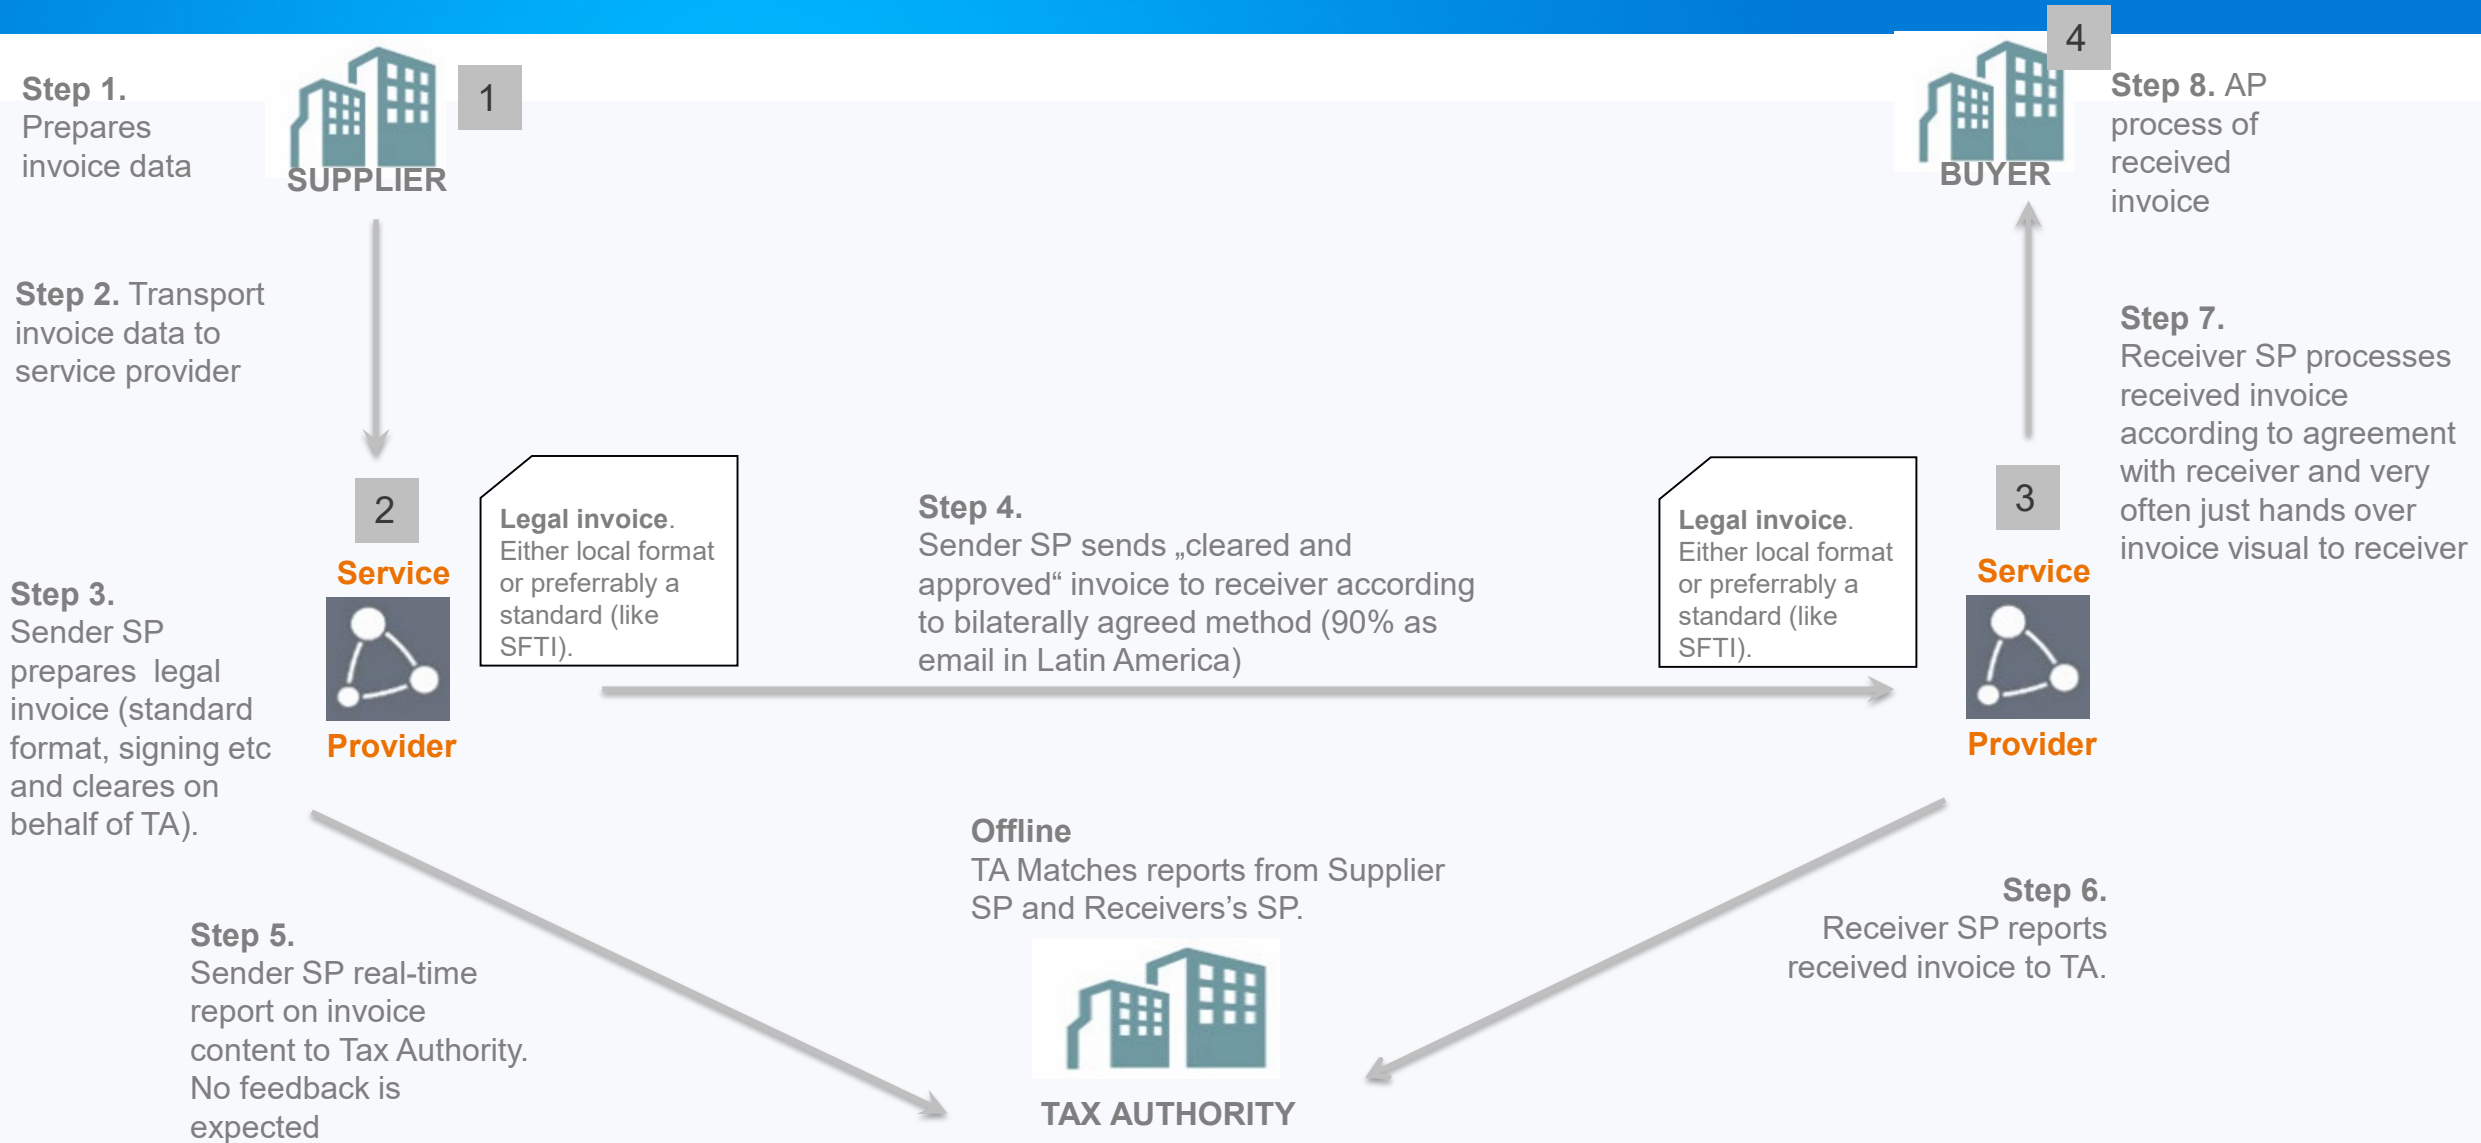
Step 1. Prepares invoice data

SUPPLIER

1

4

BUYER

Step 8. AP process of received invoice

Step 2. Transport invoice data to service provider

Step 7. Receiver SP processes received invoice according to agreement with receiver and very often just hands over invoice visual to receiver

2

Service

Provider

Legal invoice. Either local format or preferrably a standard (like SFTI).

Step 4. Sender SP sends „cleared and approved“ invoice to receiver according to bilaterally agreed method (90% as email in Latin America)

Legal invoice. Either local format or preferrably a standard (like SFTI).

3

Service

Provider

Step 3. Sender SP prepares legal invoice (standard format, signing etc and cleares on behalf of TA).

Offline
TA Matches reports from Supplier SP and Receivers’s SP.

Step 6. Receiver SP reports received invoice to TA.

Step 5. Sender SP real-time report on invoice content to Tax Authority. No feedback is expected

TAX AUTHORITY